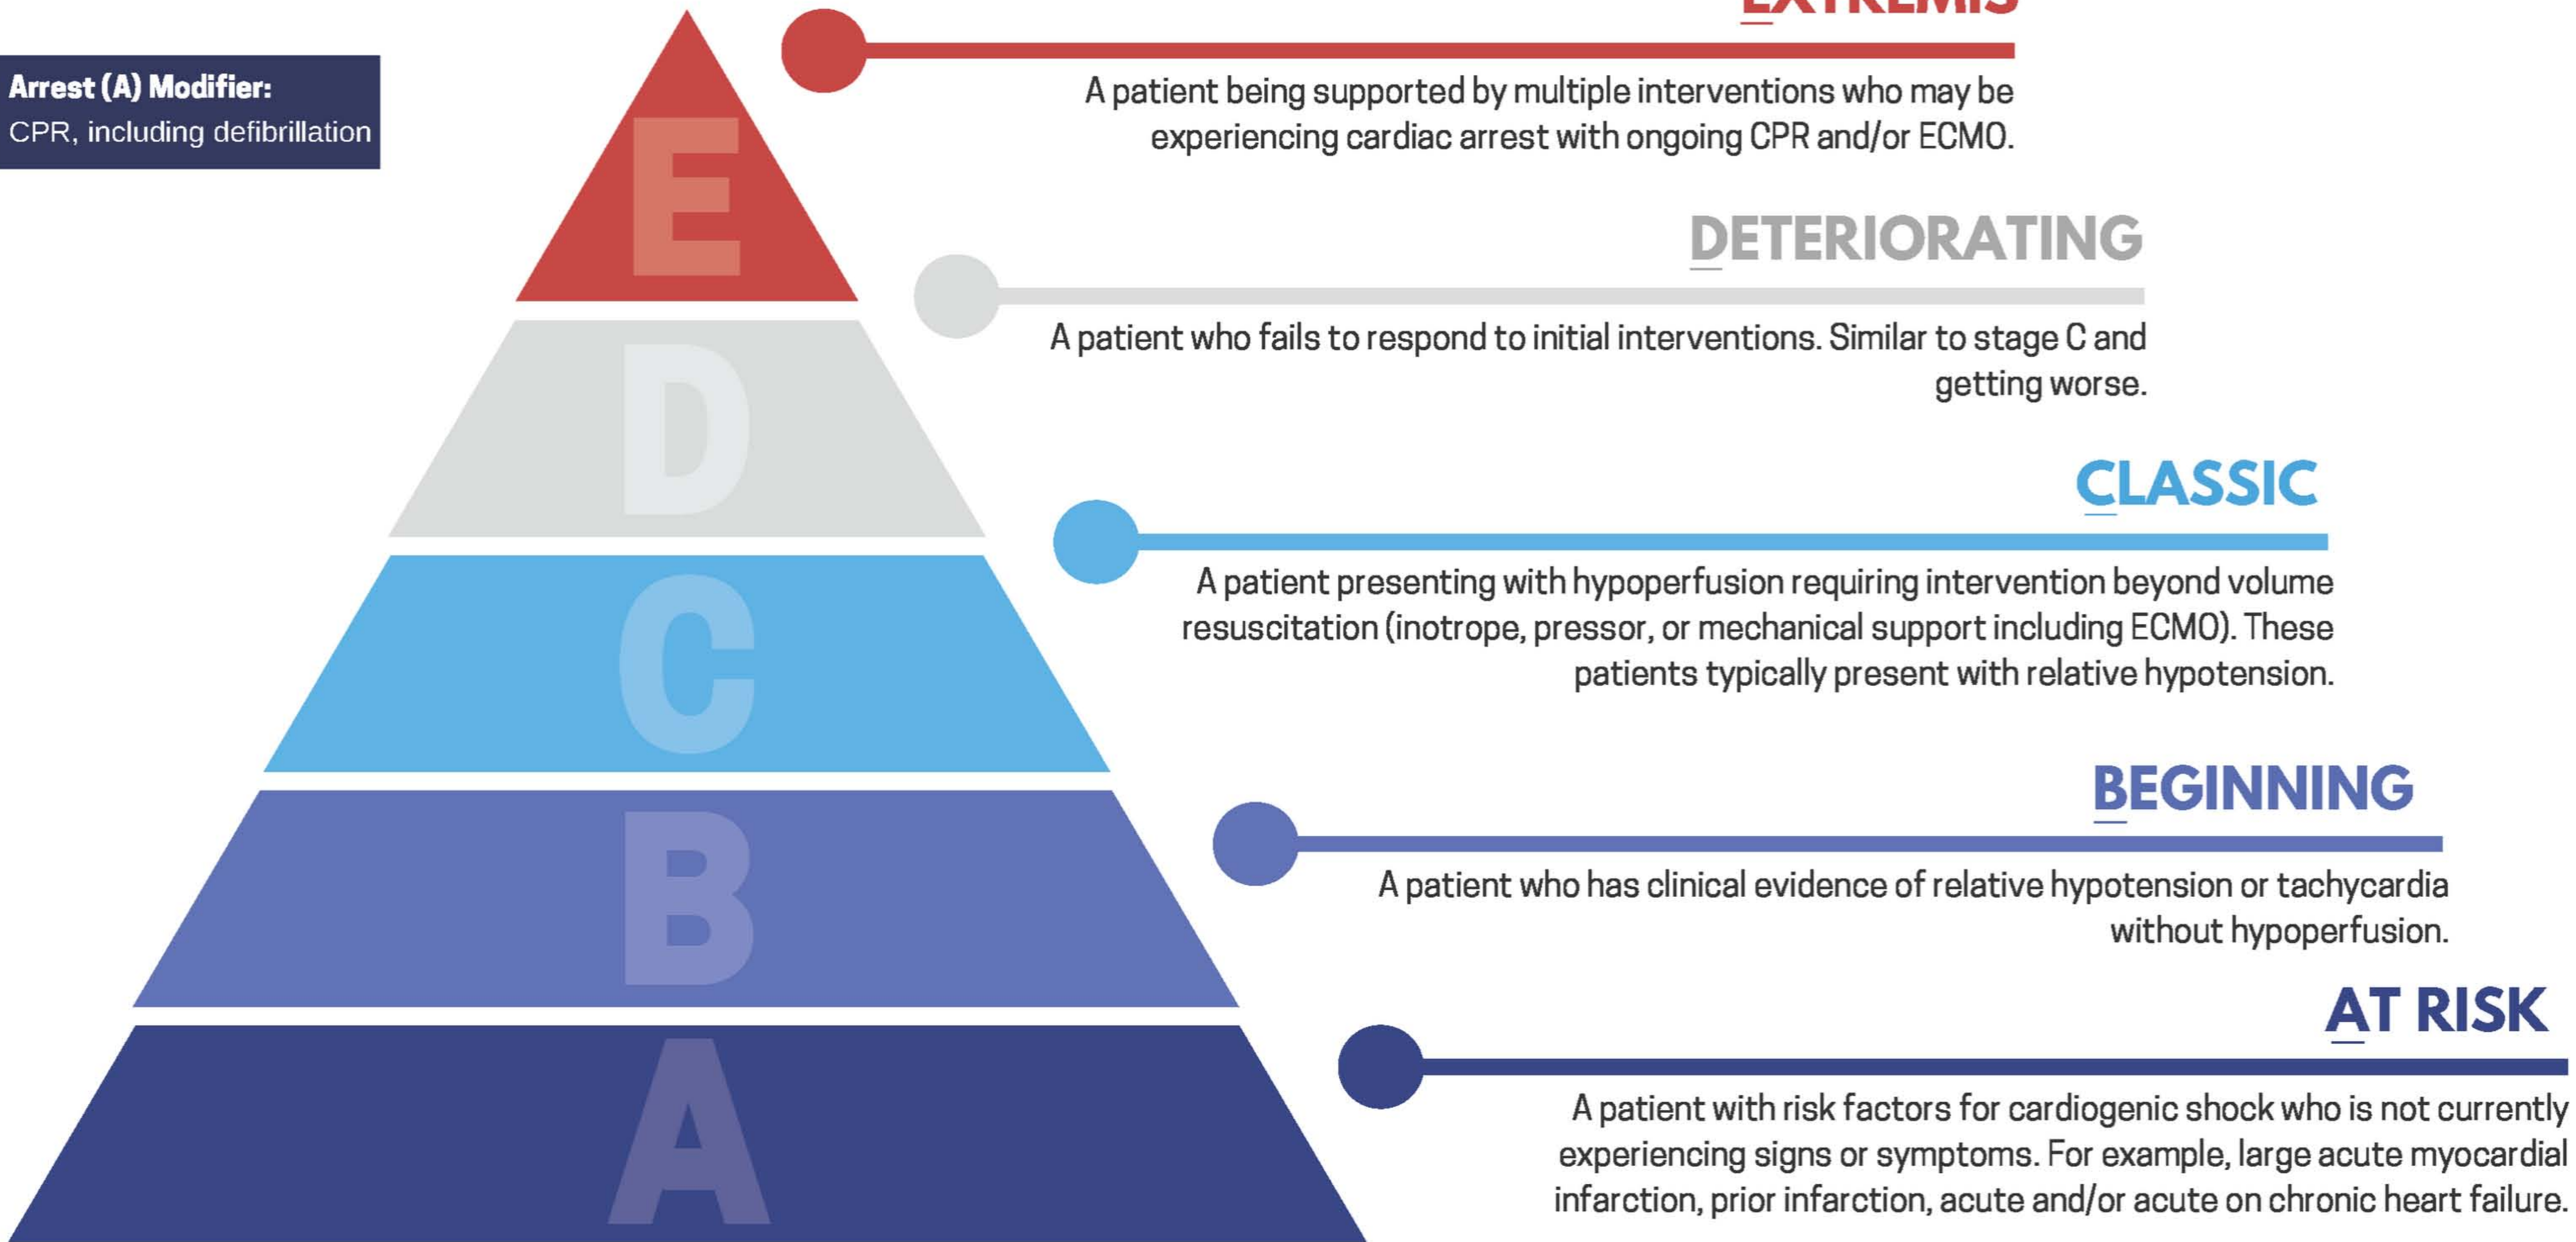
Arrest (A) Modifier:
CPR, including defibrillation

E

D

C

B

A

EXTREMIS

A patient being supported by multiple interventions who may be experiencing cardiac arrest with ongoing CPR and/or ECMO.

DETERIORATING

A patient who fails to respond to initial interventions. Similar to stage C and getting worse.

CLASSIC

A patient presenting with hypoperfusion requiring intervention beyond volume resuscitation (inotrope, pressor, or mechanical support including ECMO). These patients typically present with relative hypotension.

BEGINNING

A patient who has clinical evidence of relative hypotension or tachycardia without hypoperfusion.

AT RISK

A patient with risk factors for cardiogenic shock who is not currently experiencing signs or symptoms. For example, large acute myocardial infarction, prior infarction, acute and/or acute on chronic heart failure.